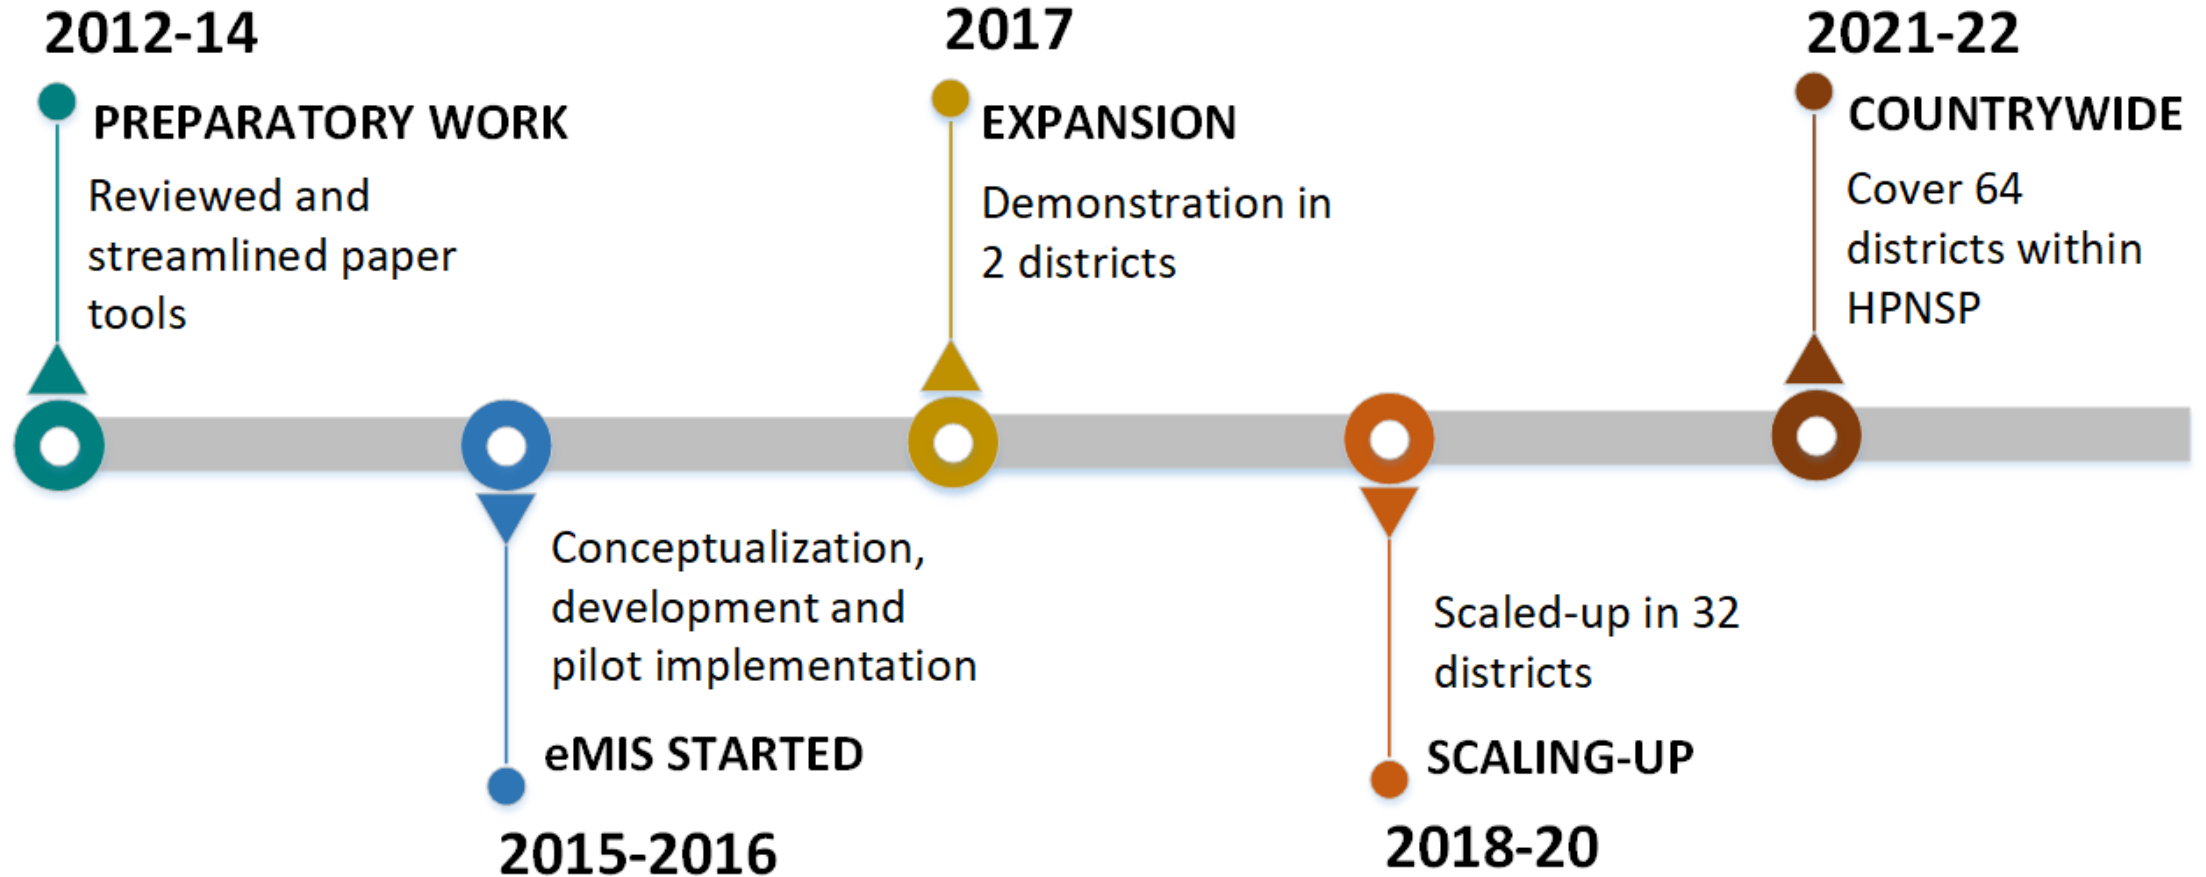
2012-14

PREPARATORY WORK

Reviewed and streamlined paper tools

2017

EXPANSION

Demonstration in 2 districts

2021-22

COUNTRYWIDE

Cover 64 districts within HPNSP

Conceptualization, development and pilot implementation

eMIS STARTED

2015-2016

Scaled-up in 32 districts

SCALING-UP

2018-20